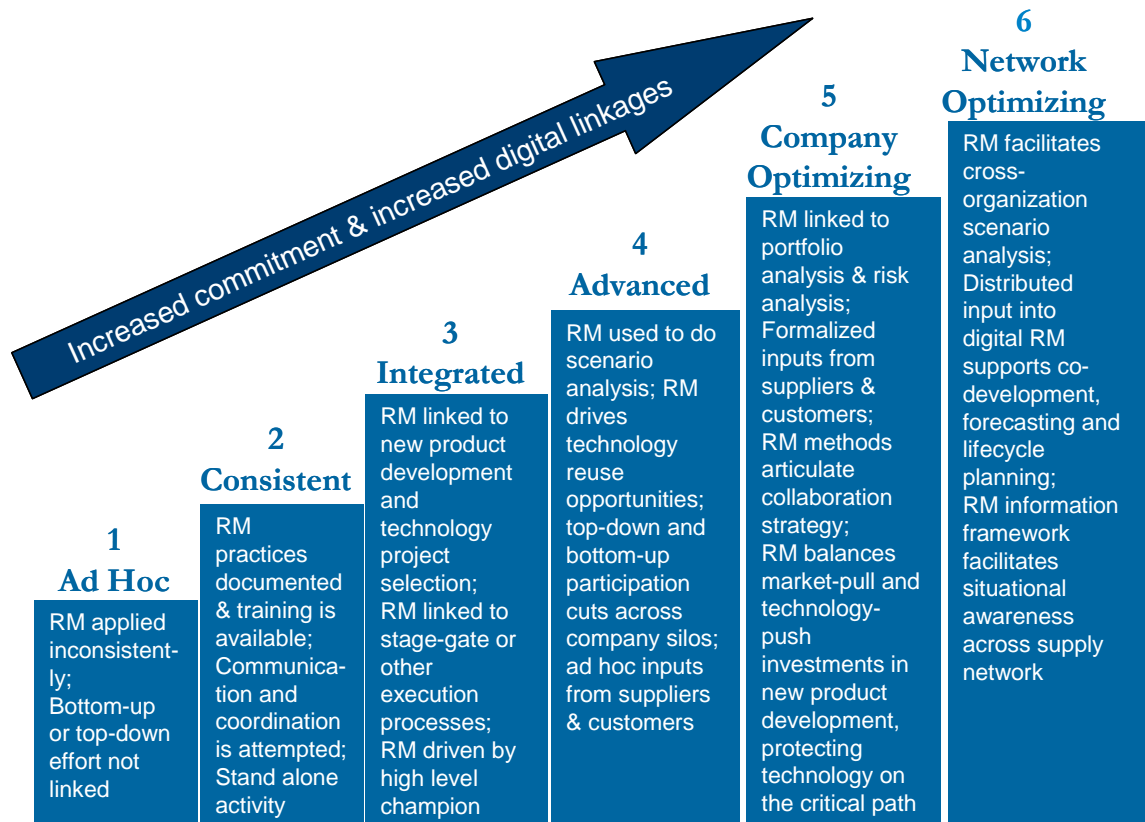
Increased commitment & increased digital linkages

1
Ad Hoc

RM applied inconsistently; Bottom-up or top-down effort not linked

2
Consistent

RM practices documented & training is available; Communication and coordination is attempted; Stand alone activity

3
Integrated

RM linked to new product development and technology project selection; RM linked to stage-gate or other execution processes; RM driven by high level champion

4
Advanced

RM used to do scenario analysis; RM drives technology reuse opportunities; top-down and bottom-up participation cuts across company silos; ad hoc inputs from suppliers & customers

5
Company Optimizing

RM linked to portfolio analysis & risk analysis; Formalized inputs from suppliers & customers; RM methods articulate collaboration strategy; RM balances market-pull and technology-push investments in new product development, protecting technology on the critical path

6
Network Optimizing

RM facilitates cross-organization scenario analysis; Distributed input into digital RM supports co-development, forecasting and lifecycle planning; RM information framework facilitates situational awareness across supply network